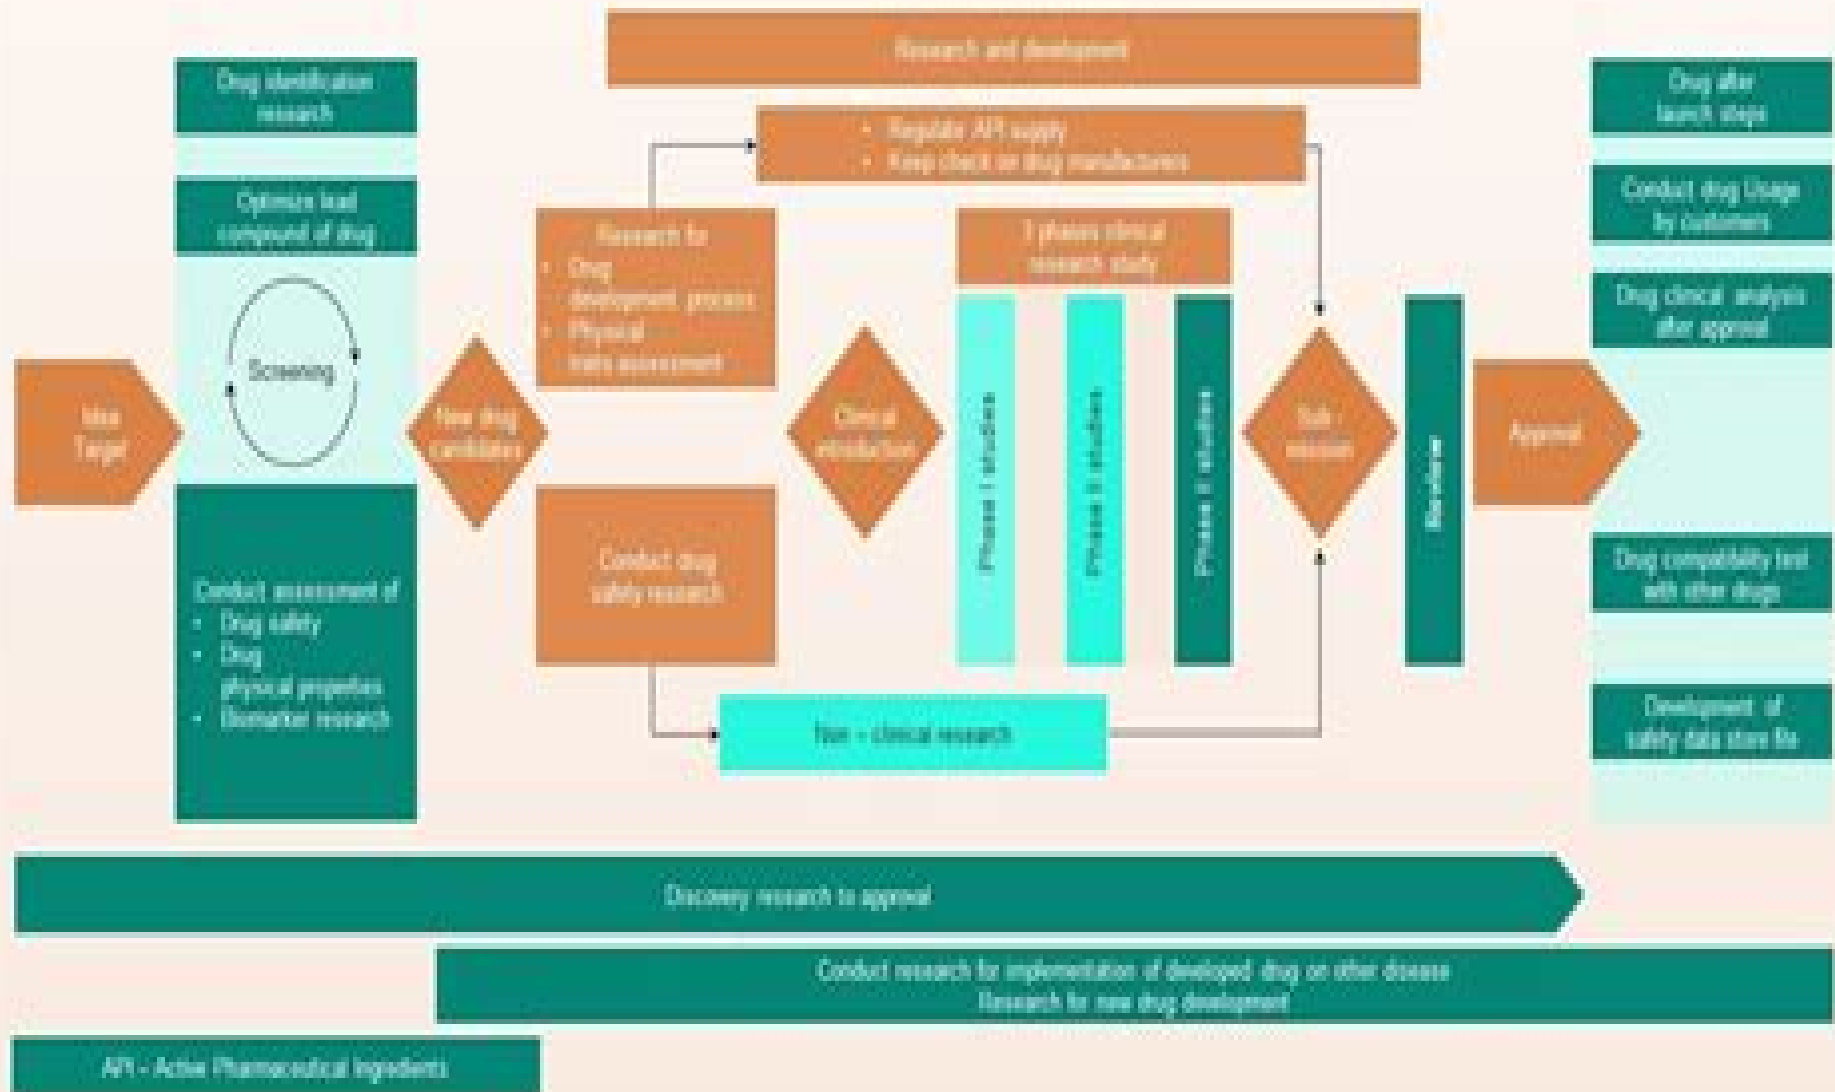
Research and development

Drug identification research

Optimize lead compound of drug

Screening

Idea Target

Conduct assessment of
- Drug safety
- Drug physical properties
- Biomarker research

New drug candidates

- Regulate API supply
- Keep check on drug manufacturers

Research for
- Drug development process
- Physical traits assessment

Conduct drug safety research

Clinical introduction

3 phases clinical research study

Phase I studies

Phase II studies

Phase II studies

Non - clinical research

Sub-mission

Re-view

Approval

Drug after launch steps

Conduct drug Usage by customers

Drug clinical analysis after approval

Drug compatibility test with other drugs

Development of safety data store file

Discovery research to approval

Conduct research for implementation of developed drug on other disease
Research for new drug development

API - Active Pharmaceutical Ingredients